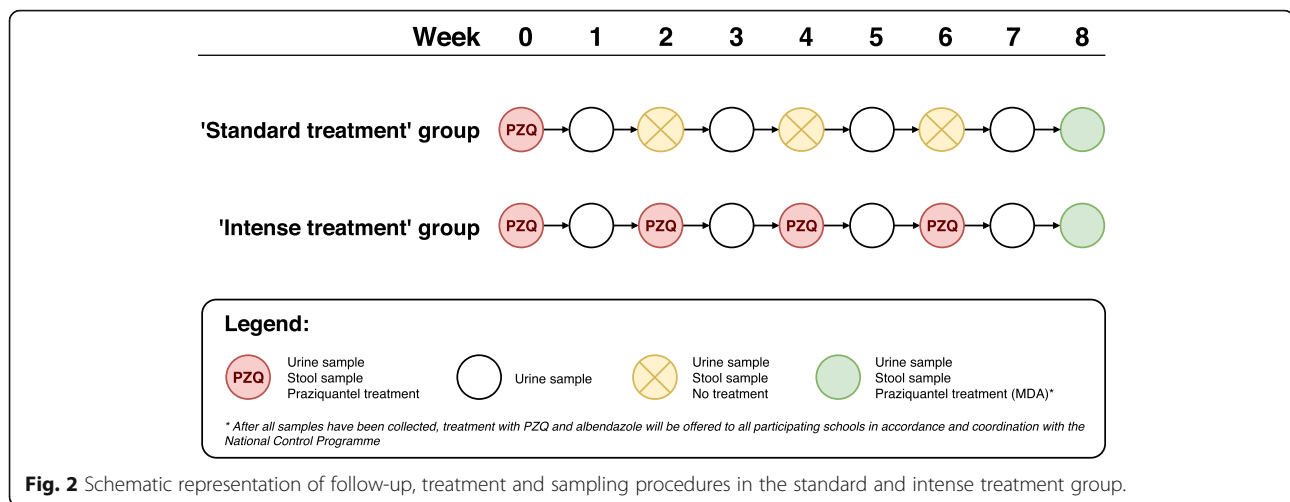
Week 0 1 2 3 4 5 6 7 8

'Standard treatment' group PZQ

'Intense treatment' group PZQ PZQ PZQ PZQ

Legend:

PZQ Urine sample Stool sample Praziquantel treatment

Urine sample

Urine sample Stool sample No treatment

Urine sample Stool sample Praziquantel treatment (MDA)*

* After all samples have been collected, treatment with PZQ and albendazole will be offered to all participating schools in accordance and coordination with the National Control Programme

Fig. 2 Schematic representation of follow-up, treatment and sampling procedures in the standard and intense treatment group.